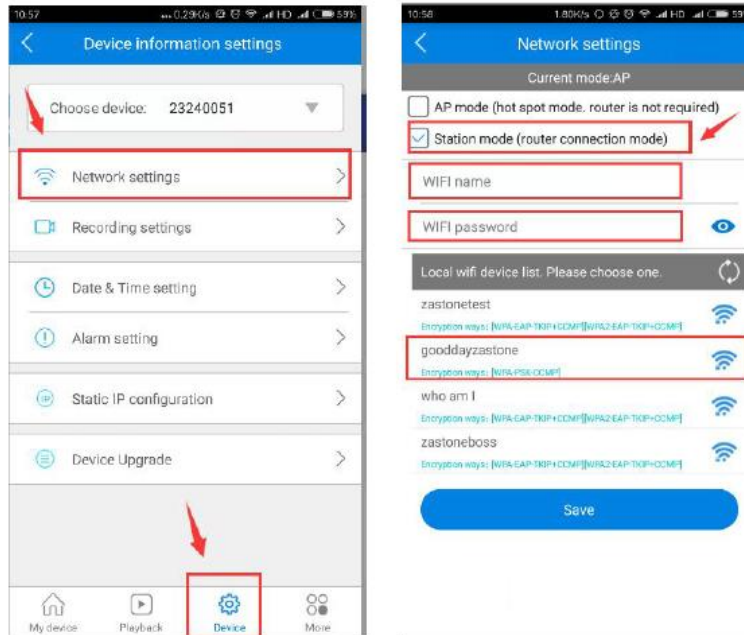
10:57 ...0.29K/s HD 59%

Device information settings

Choose device: 23240051

Network settings

Recording settings

Date & Time setting

Alarm setting

Static IP configuration

Device Upgrade

My device Playback Device More

10:58 1.80K/s HD 59

Network settings

Current mode:AP

AP mode (hot spot mode, router is not required)

Station mode (router connection mode)

WIFI name

WIFI password

Local wifi device list. Please choose one.

zastonetest
Encryption ways: [WPA-EAP-TKIP+CCMP][WPA2-EAP-TKIP+CCMP]

gooddayzastone
Encryption ways: [WPA-PSK-CCMP]

who am I
Encryption ways: [WPA-EAP-TKIP+CCMP][WPA2-EAP-TKIP+CCMP]

zastoneboss
Encryption ways: [WPA-EAP-TKIP+CCMP][WPA2-EAP-TKIP+CCMP]

Save